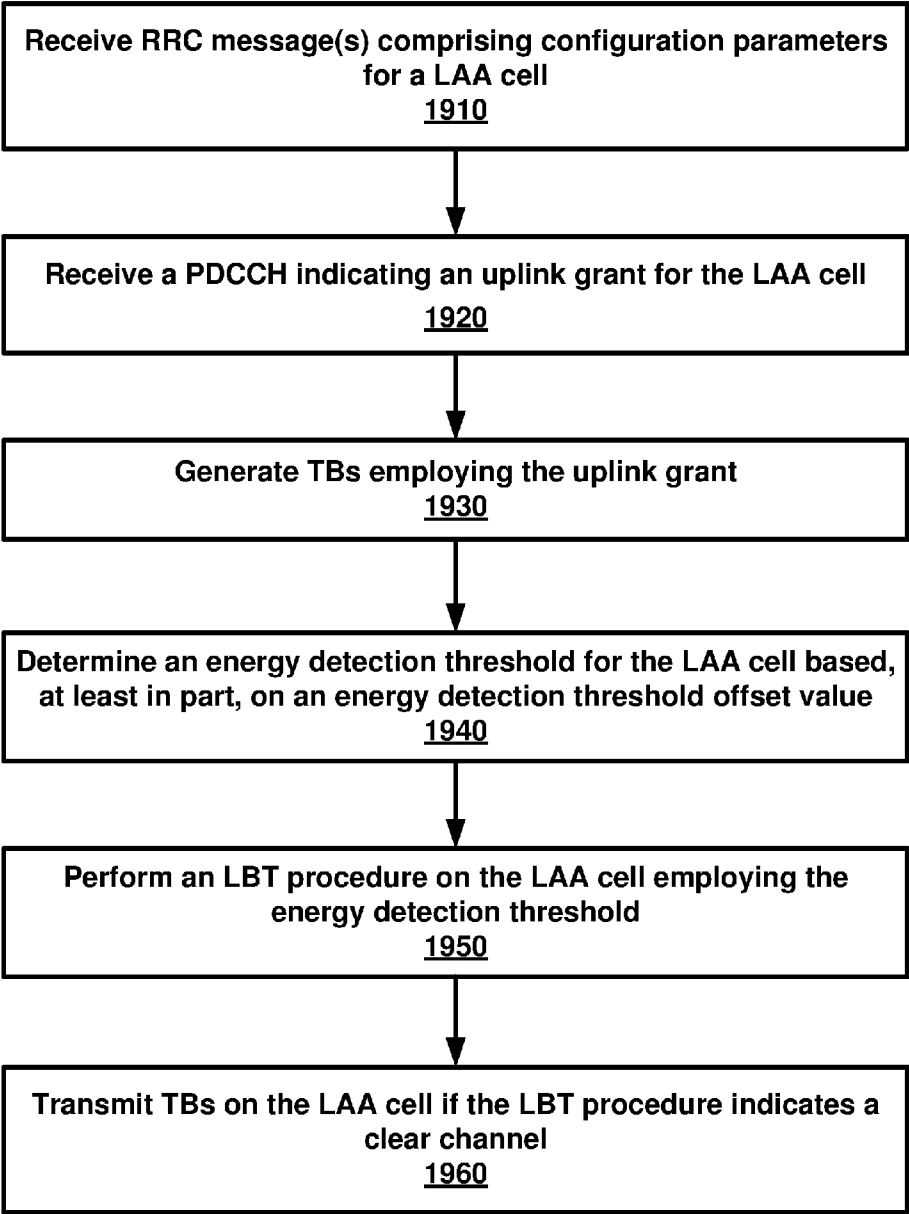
Receive RRC message(s) comprising configuration parameters for a LAA cell
1910

Receive a PDCCH indicating an uplink grant for the LAA cell
1920

Generate TBs employing the uplink grant
1930

Determine an energy detection threshold for the LAA cell based, at least in part, on an energy detection threshold offset value
1940

Perform an LBT procedure on the LAA cell employing the energy detection threshold
1950

Transmit TBs on the LAA cell if the LBT procedure indicates a clear channel
1960